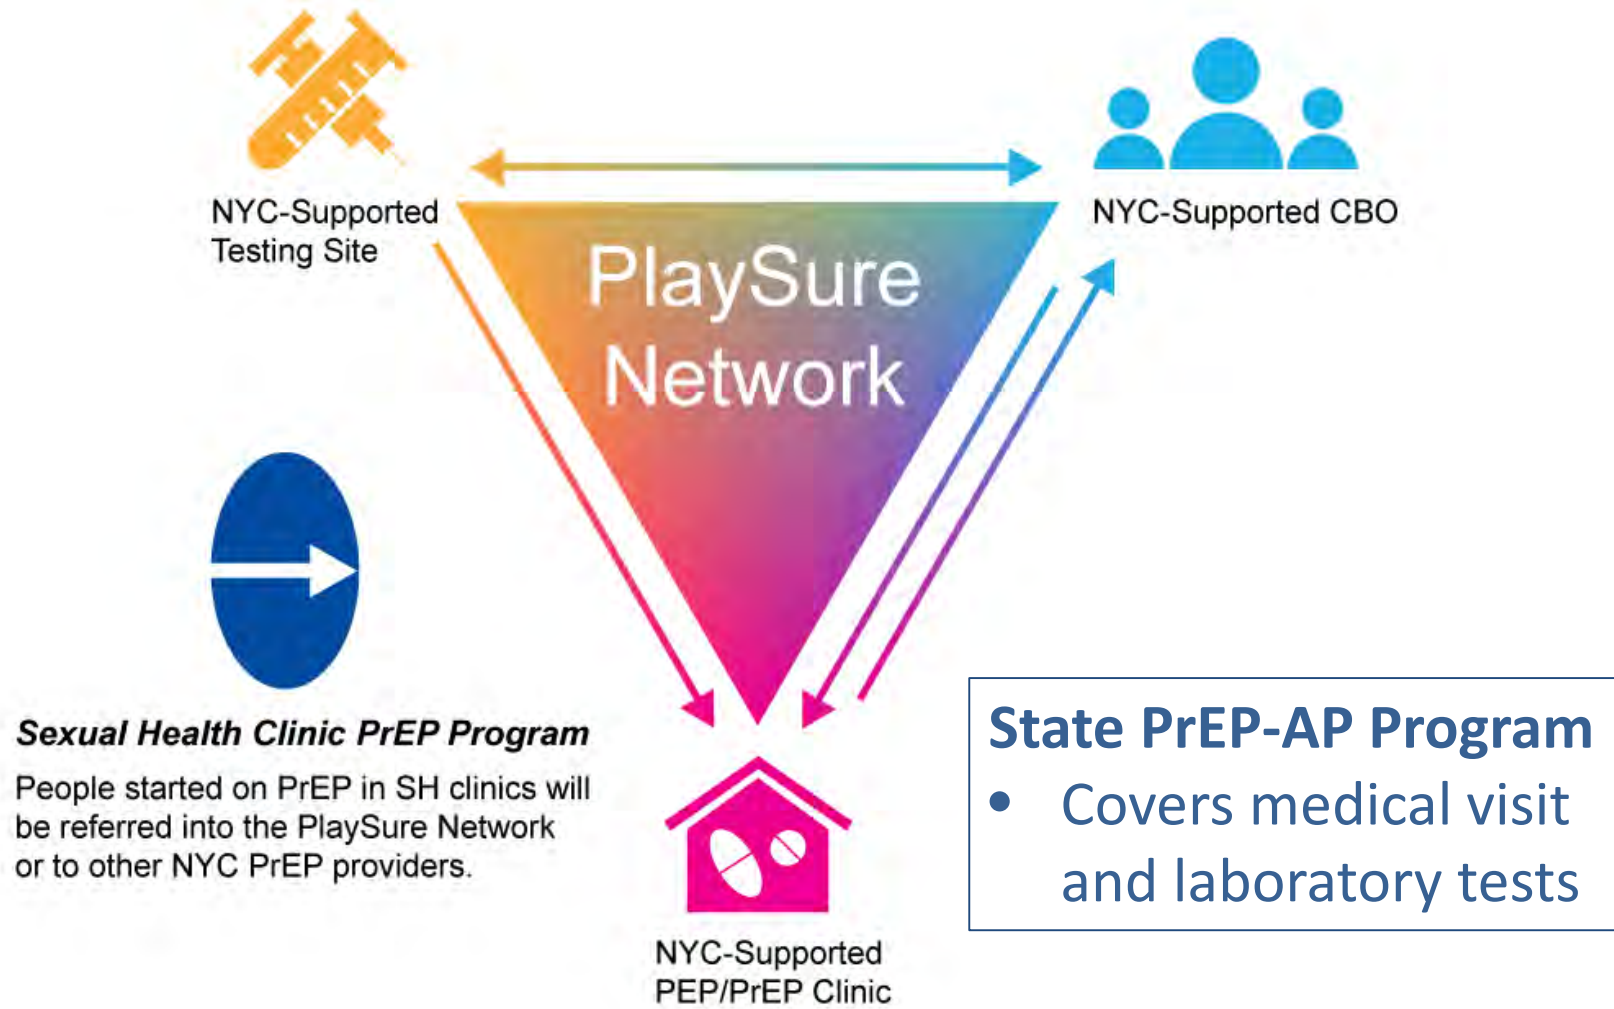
NYC-Supported Testing Site

NYC-Supported CBO

PlaySure Network

Sexual Health Clinic PrEP Program

People started on PrEP in SH clinics will be referred into the PlaySure Network or to other NYC PrEP providers.

NYC-Supported PEP/PrEP Clinic

State PrEP-AP Program

- Covers medical visit and laboratory tests